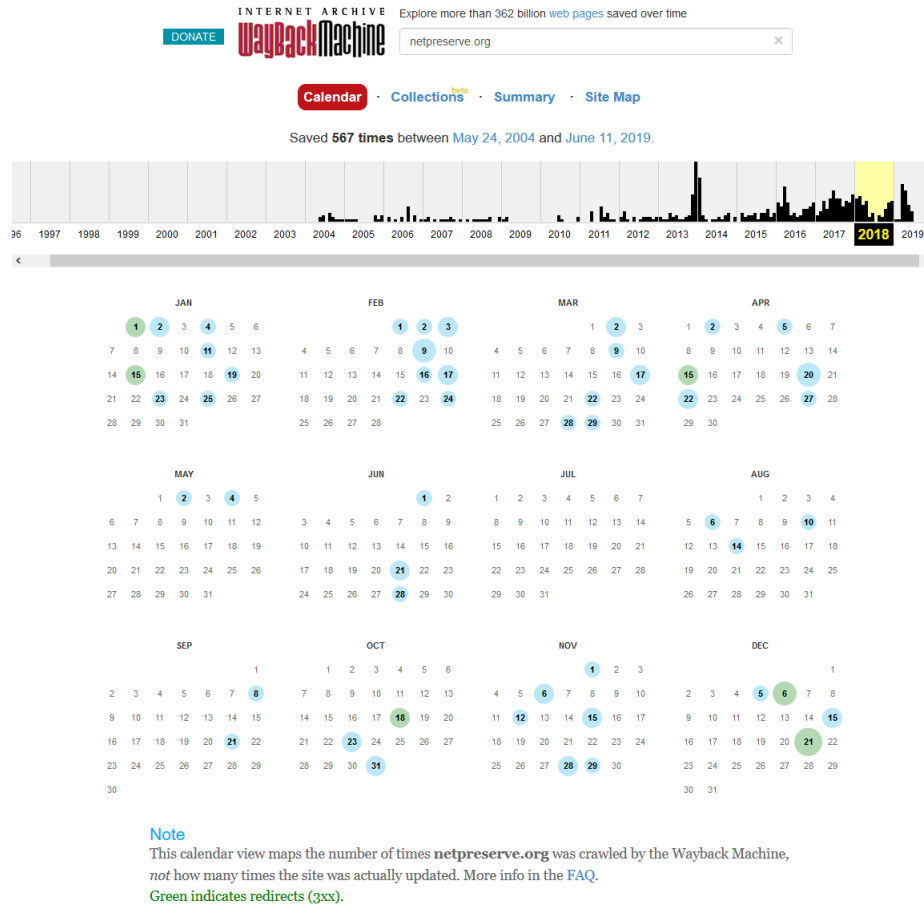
DONATE

INTERNET ARCHIVE
WaybackMachine

Explore more than 362 billion web pages saved over time

netpreserve.org

×

Calendar · Collections beta · Summary · Site Map

Saved 567 times between May 24, 2004 and June 11, 2019.

96 1997 1998 1999 2000 2001 2002 2003 2004 2005 2006 2007 2008 2009 2010 2011 2012 2013 2014 2015 2016 2017 2018 2019

JAN
1 2 3 4 5 6
7 8 9 10 11 12 13
14 15 16 17 18 19 20
21 22 23 24 25 26 27
28 29 30 31

FEB
1 2 3
4 5 6 7 8 9 10
11 12 13 14 15 16 17
18 19 20 21 22 23 24
25 26 27 28

MAR
1 2 3
4 5 6 7 8 9 10
11 12 13 14 15 16 17
18 19 20 21 22 23 24
25 26 27 28 29 30 31

APR
1 2 3 4 5 6 7
8 9 10 11 12 13 14
15 16 17 18 19 20 21
22 23 24 25 26 27 28
29 30

MAY
1 2 3 4 5
6 7 8 9 10 11 12
13 14 15 16 17 18 19
20 21 22 23 24 25 26
27 28 29 30 31

JUN
1 2
3 4 5 6 7 8 9
10 11 12 13 14 15 16
17 18 19 20 21 22 23
24 25 26 27 28 29 30

JUL
1 2 3 4 5 6 7
8 9 10 11 12 13 14
15 16 17 18 19 20 21
22 23 24 25 26 27 28
29 30 31

AUG
1 2 3 4
5 6 7 8 9 10 11
12 13 14 15 16 17 18
19 20 21 22 23 24 25
26 27 28 29 30 31

SEP
1
2 3 4 5 6 7 8
9 10 11 12 13 14 15
16 17 18 19 20 21 22
23 24 25 26 27 28 29
30

OCT
1 2 3 4 5 6
7 8 9 10 11 12 13
14 15 16 17 18 19 20
21 22 23 24 25 26 27
28 29 30 31

NOV
1 2 3
4 5 6 7 8 9 10
11 12 13 14 15 16 17
18 19 20 21 22 23 24
25 26 27 28 29 30

DEC
1
2 3 4 5 6 7 8
9 10 11 12 13 14 15
16 17 18 19 20 21 22
23 24 25 26 27 28 29
30 31

Note
This calendar view maps the number of times netpreserve.org was crawled by the Wayback Machine, not how many times the site was actually updated. More info in the FAQ.
Green indicates redirects (3xx).